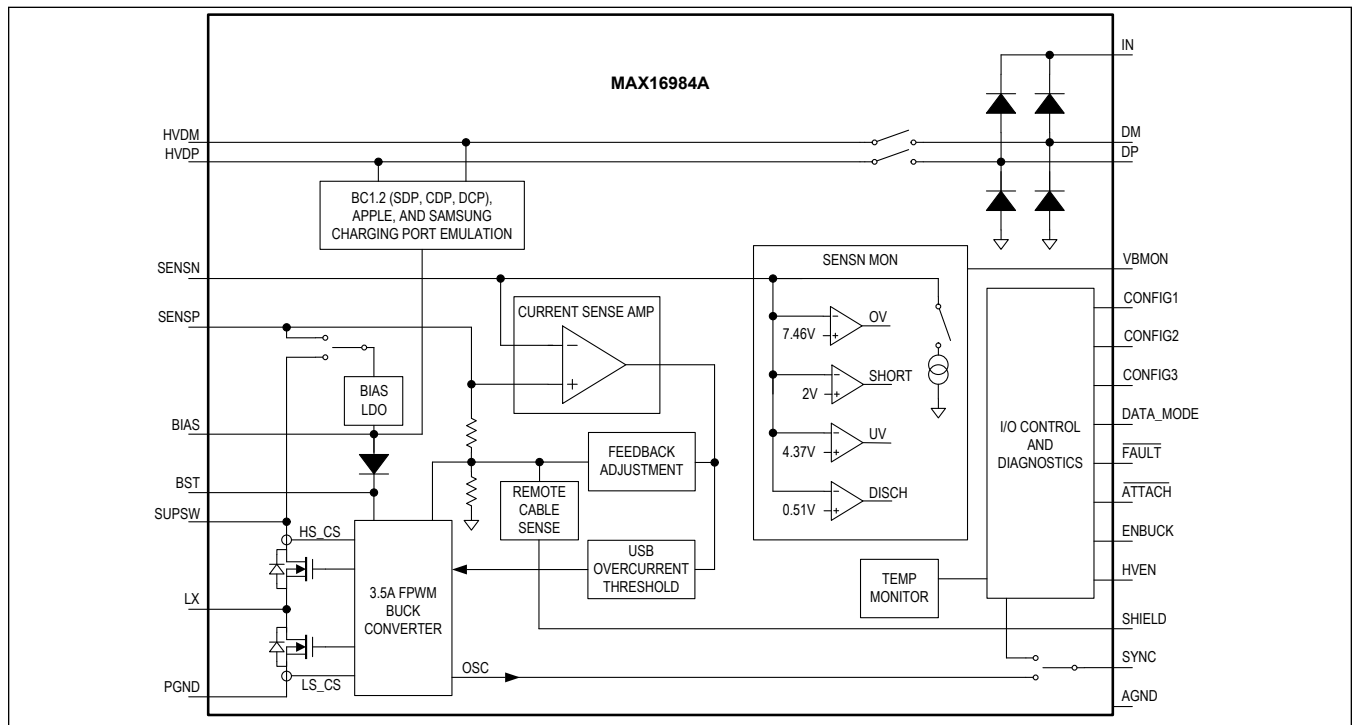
MAX16984A

HVDM
HVDP
IN
DM
DP

BC1.2 (SDP, CDP, DCP), APPLE, AND SAMSUNG CHARGING PORT EMULATION

SENSN
SENSP
BIAS
BST
SUPSW
LX
PGND

CURRENT SENSE AMP
−
+

BIAS LDO

FEEDBACK ADJUSTMENT

REMOTE CABLE SENSE

USB OVERCURRENT THRESHOLD

HS_CS
LS_CS

3.5A FPWM BUCK CONVERTER

OSC

SENSN MON
7.46V
OV
2V
SHORT
4.37V
UV
0.51V
DISCH

TEMP MONITOR

I/O CONTROL AND DIAGNOSTICS

VBMON
CONFIG1
CONFIG2
CONFIG3
DATA_MODE
$\overline{FAULT}$
$\overline{ATTACH}$
ENBUCK
HVEN
SHIELD
SYNC
AGND